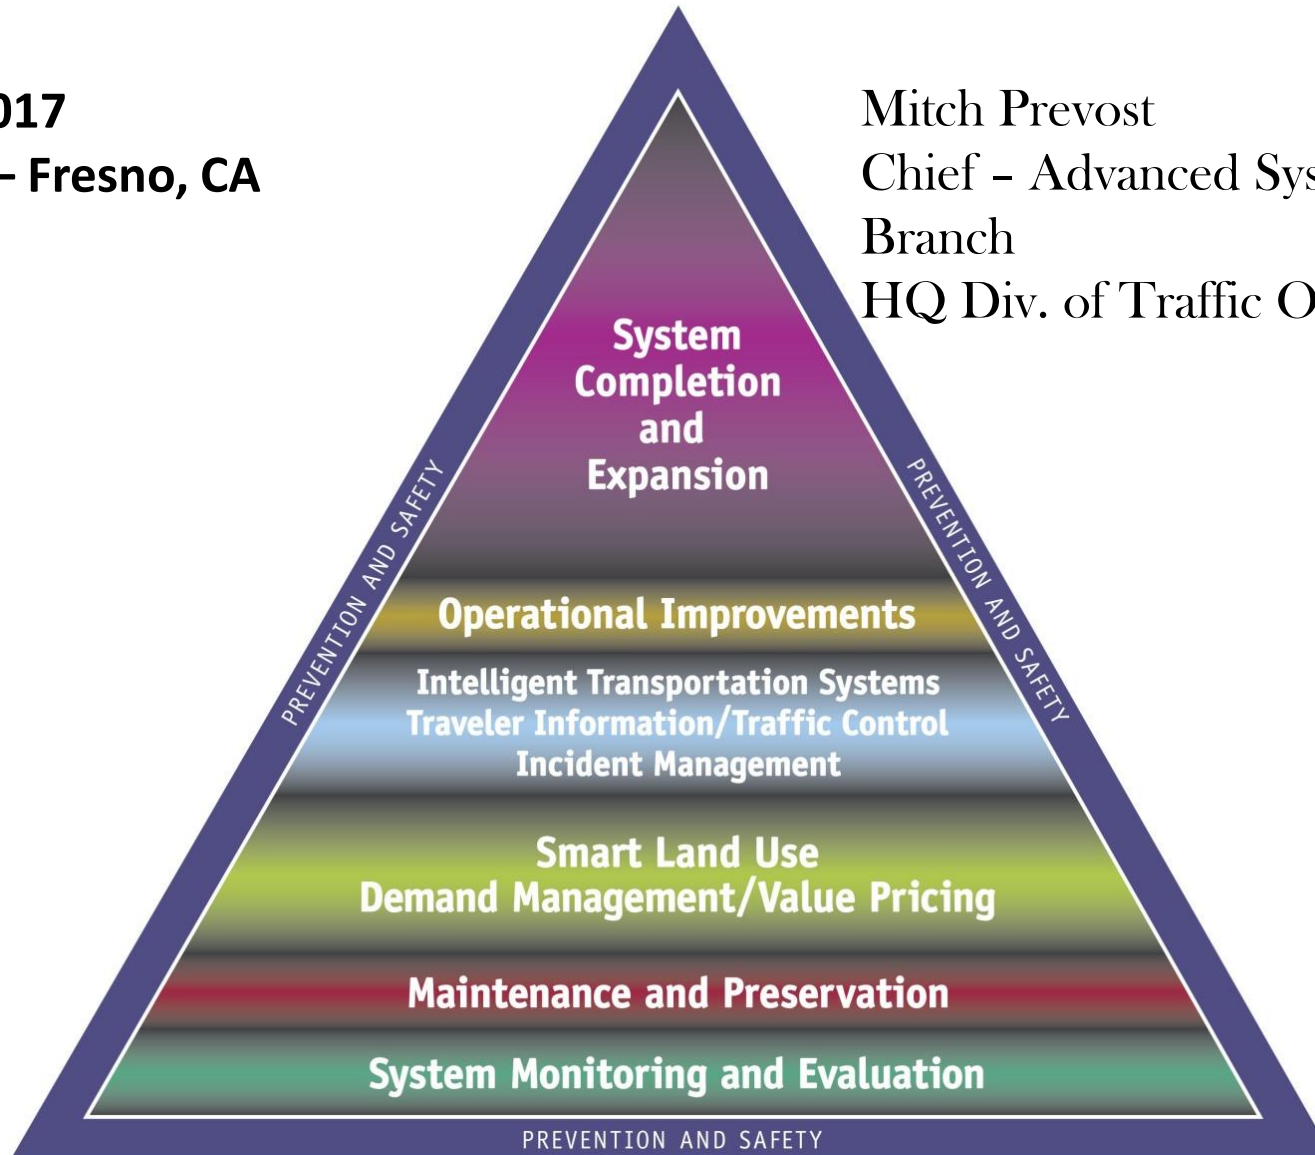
017
– Fresno, CA

Mitch Prevost
Chief – Advanced Sys
Branch
HQ Div. of Traffic O

System Completion and Expansion

Operational Improvements

Intelligent Transportation Systems
Traveler Information/Traffic Control
Incident Management

Smart Land Use
Demand Management/Value Pricing

Maintenance and Preservation

System Monitoring and Evaluation

PREVENTION AND SAFETY

PREVENTION AND SAFETY

PREVENTION AND SAFETY